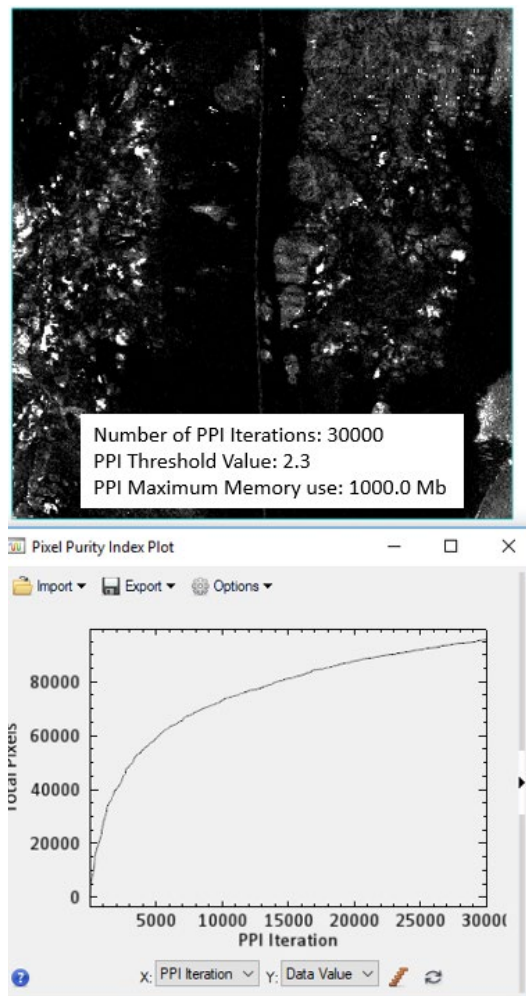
Number of PPI Iterations: 30000
PPI Threshold Value: 2.3
PPI Maximum Memory use: 1000.0 Mb

Pixel Purity Index Plot

Import ▾ Export ▾ Options ▾

Total Pixels

80000
60000
40000
20000
0

5000 10000 15000 20000 25000 3000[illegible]

PPI Iteration

X: PPI Iteration Y: Data Value